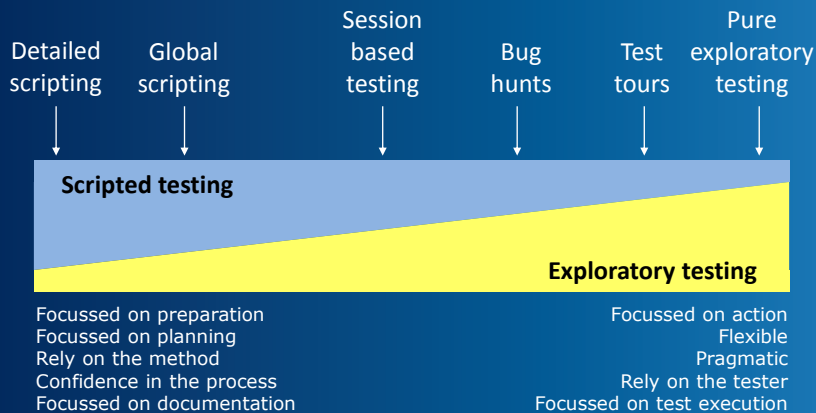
Detailed scripting

Global scripting

Session based testing

Bug hunts

Test tours

Pure exploratory testing

Scripted testing

Exploratory testing

Focussed on preparation
Focussed on planning
Rely on the method
Confidence in the process
Focussed on documentation

Focussed on action
Flexible
Pragmatic
Rely on the tester
Focussed on test execution